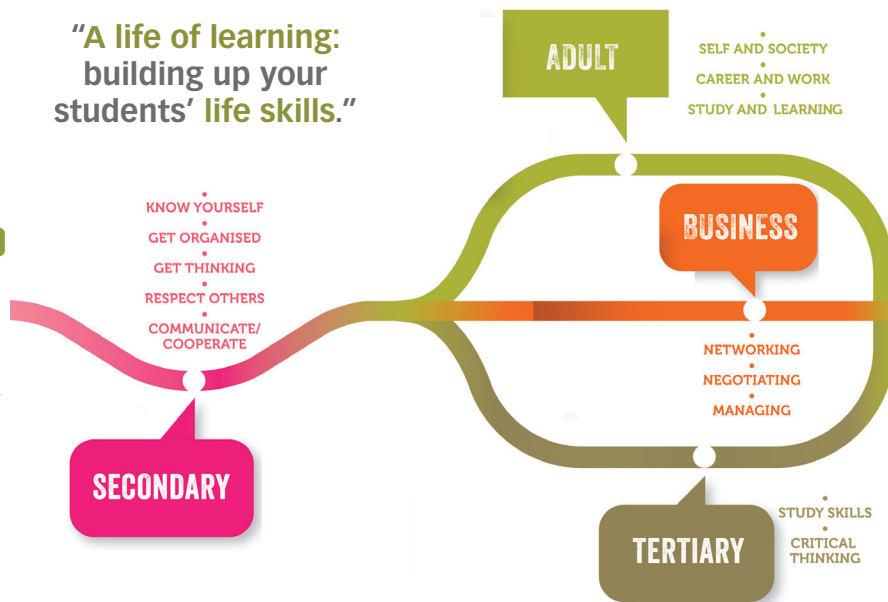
"A life of learning: building up your students' life skills."

ADULT

SELF AND SOCIETY
CAREER AND WORK
STUDY AND LEARNING

KNOW YOURSELF
GET ORGANISED
GET THINKING
RESPECT OTHERS
COMMUNICATE/ COOPERATE

BUSINESS

NETWORKING
NEGOTIATING
MANAGING

SECONDARY

TERTIARY

STUDY SKILLS
CRITICAL THINKING